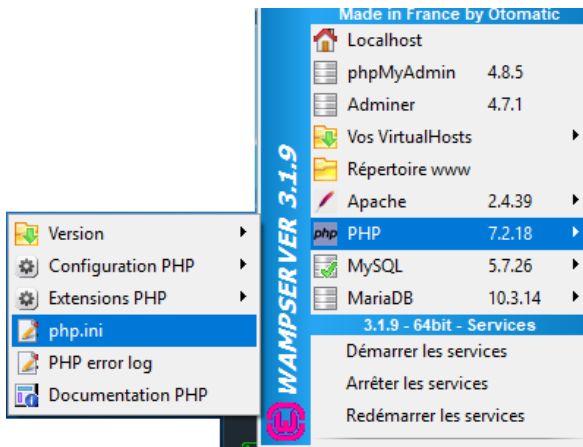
WAMPSERVER 3.1.9

Made in France by Otomatic

| | |
|---|---|
| Localhost | |
| phpMyAdmin | 4.8.5 |
| Adminer | 4.7.1 |
| Vos VirtualHosts | |
| Répertoire www | |
| Apache | 2.4.39 |
| PHP | 7.2.18 |
| MySQL | 5.7.26 |
| MariaDB | 10.3.14 |

3.1.9 - 64bit - Services

Démarrer les services

Arrêter les services

Redémarrer les services

Version

Configuration PHP

Extensions PHP

php.ini

PHP error log

Documentation PHP